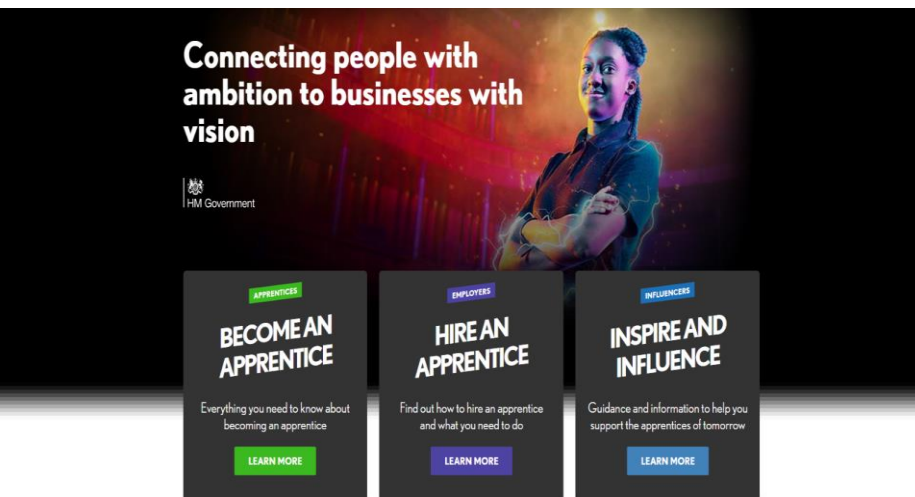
Connecting people with ambition to businesses with vision

HM Government

APPRENTICES
BECOME AN APPRENTICE
Everything you need to know about becoming an apprentice
LEARN MORE

EMPLOYERS
HIRE AN APPRENTICE
Find out how to hire an apprentice and what you need to do
LEARN MORE

INFLUENCERS
INSPIRE AND INFLUENCE
Guidance and information to help you support the apprentices of tomorrow
LEARN MORE